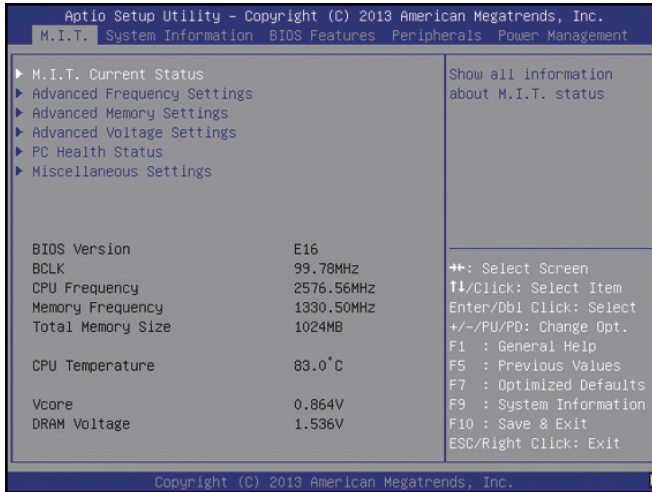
Aptio Setup Utility – Copyright (C) 2013 American Megatrends, Inc.

M.I.T. System Information BIOS Features Peripherals Power Management

▶ M.I.T. Current Status
▶ Advanced Frequency Settings
▶ Advanced Memory Settings
▶ Advanced Voltage Settings
▶ PC Health Status
▶ Miscellaneous Settings

Show all information about M.I.T. status

| | |
|---|---|
| BIOS Version | E16 |
| BCLK | 99.78MHz |
| CPU Frequency | 2576.56MHz |
| Memory Frequency | 1330.50MHz |
| Total Memory Size | 1024MB |
| CPU Temperature | 83.0°C |
| Vcore | 0.864V |
| DRAM Voltage | 1.536V |

↔: Select Screen
↑↓/Click: Select Item
Enter/Dbl Click: Select
+/-/PU/PD: Change Opt.
F1 : General Help
F5 : Previous Values
F7 : Optimized Defaults
F9 : System Information
F10 : Save & Exit
ESC/Right Click: Exit

Copyright (C) 2013 American Megatrends, Inc.